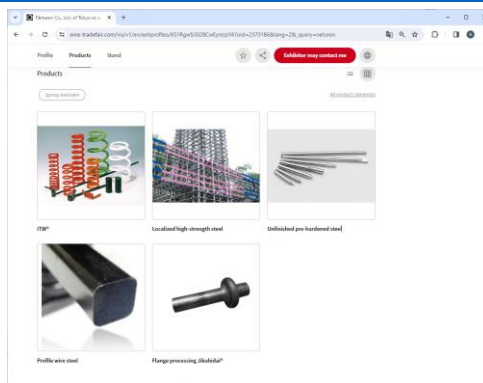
Nikkoren Co., Ltd. of Tokyo at ×

wire-tradefair.com/vis/v1/en/exhprofiles/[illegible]

Profile Products Stand

Exhibitor may contact me

Products

Spring steel wire

All product categories

ITW®

Localized high-strength steel

Unfinished pre-hardened steel

Profile wire steel

Flange processing Jikubidai®